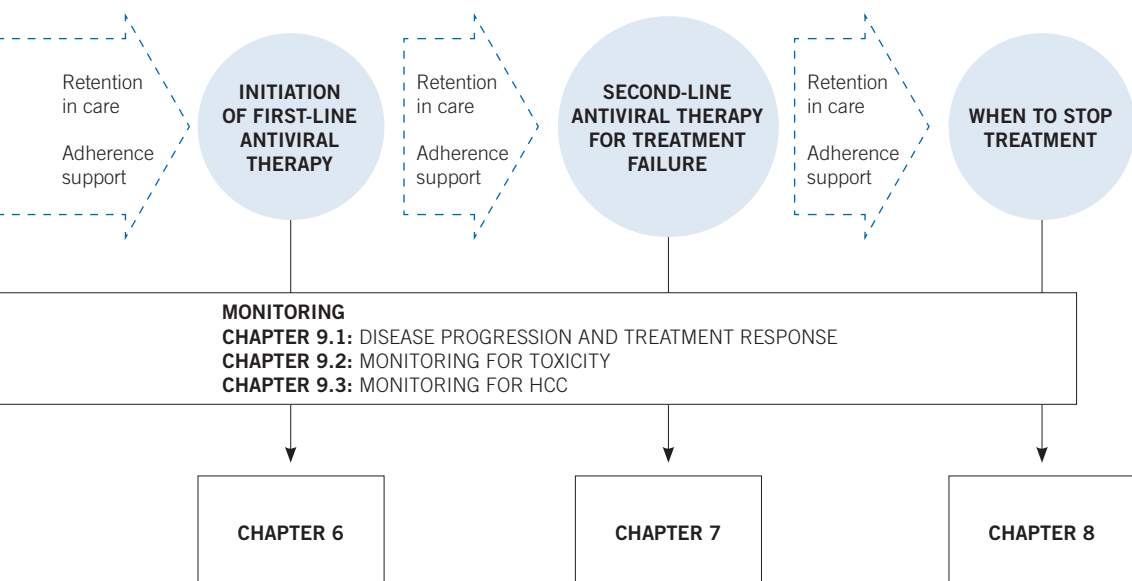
Retention in care

Adherence support

INITIATION OF FIRST-LINE ANTIVIRAL THERAPY

Retention in care

Adherence support

SECOND-LINE ANTIVIRAL THERAPY FOR TREATMENT FAILURE

Retention in care

Adherence support

WHEN TO STOP TREATMENT

MONITORING
CHAPTER 9.1: DISEASE PROGRESSION AND TREATMENT RESPONSE
CHAPTER 9.2: MONITORING FOR TOXICITY
CHAPTER 9.3: MONITORING FOR HCC

CHAPTER 6

CHAPTER 7

CHAPTER 8